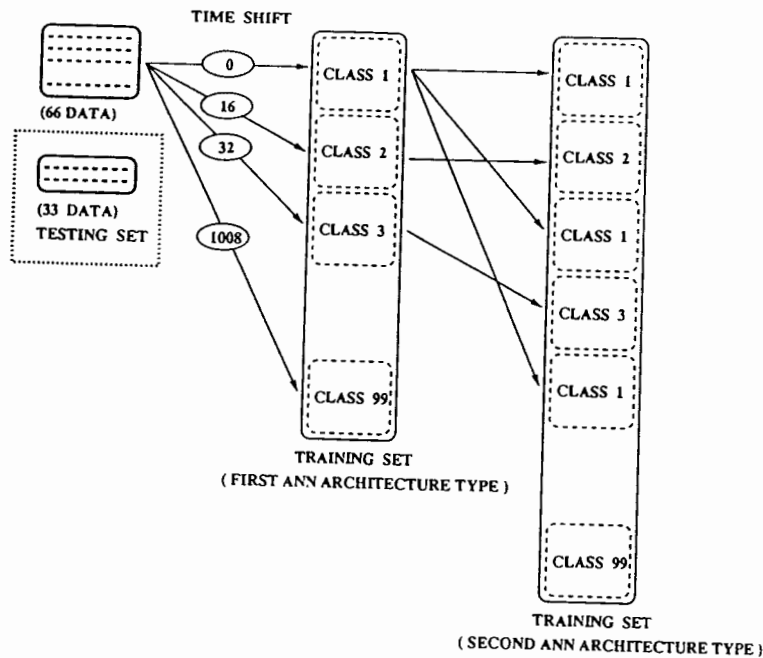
TIME SHIFT

(66 DATA)

(33 DATA)
TESTING SET

0

16

32

1008

CLASS 1

CLASS 2

CLASS 3

CLASS 99

TRAINING SET
( FIRST ANN ARCHITECTURE TYPE )

CLASS 1

CLASS 2

CLASS 1

CLASS 3

CLASS 1

CLASS 99

TRAINING SET
( SECOND ANN ARCHITECTURE TYPE )